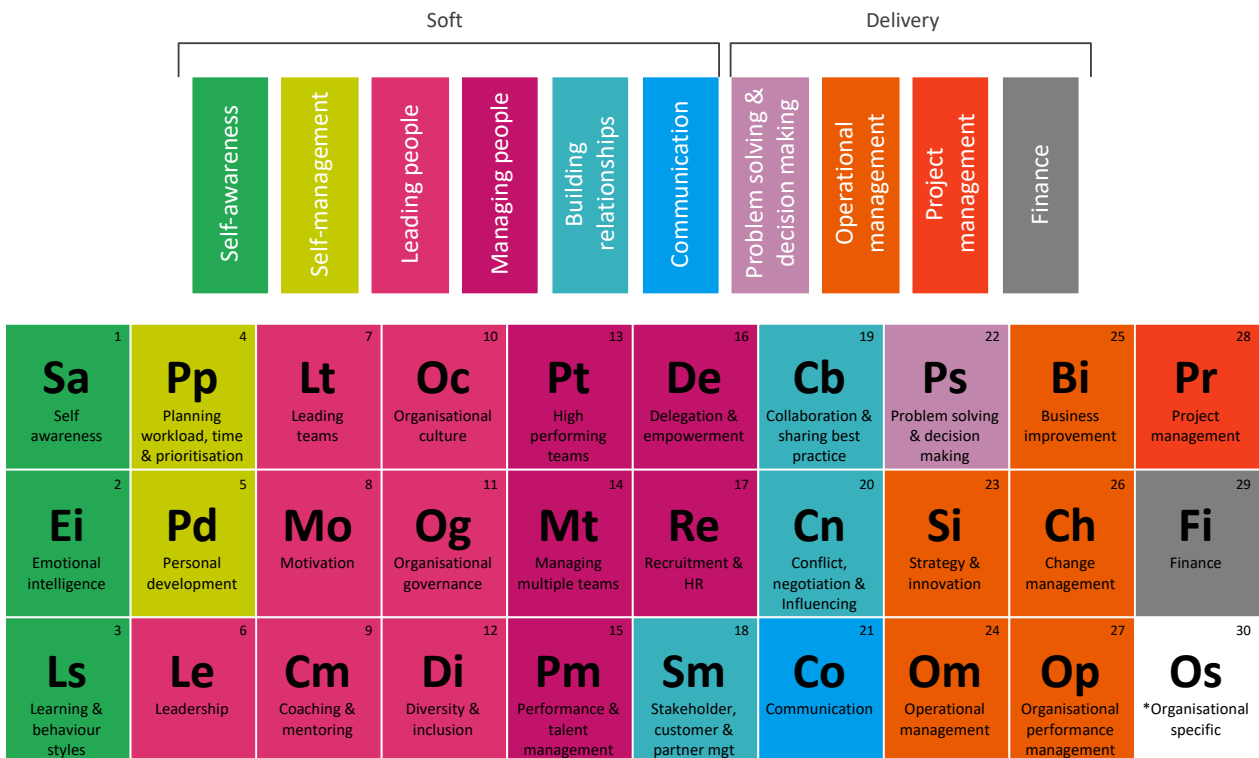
Soft

Delivery

Self-awareness

Self-management

Leading people

Managing people

Building relationships

Communication

Problem solving & decision making

Operational management

Project management

Finance

| 1 Sa Self awareness | 4 Pp Planning workload, time & prioritisation | 7 Lt Leading teams | 10 Oc Organisational culture | 13 Pt High performing teams | 16 De Delegation & empowerment | 19 Cb Collaboration & sharing best practice | 22 Ps Problem solving & decision making | 25 Bi Business improvement | 28 Pr Project management |
|---|---|---|---|---|---|---|---|---|---|
| 2 Ei Emotional intelligence | 5 Pd Personal development | 8 Mo Motivation | 11 Og Organisational governance | 14 Mt Managing multiple teams | 17 Re Recruitment & HR | 20 Cn Conflict, negotiation & Influencing | 23 Si Strategy & innovation | 26 Ch Change management | 29 Fi Finance |
| 3 Ls Learning & behaviour styles | 6 Le Leadership | 9 Cm Coaching & mentoring | 12 Di Diversity & inclusion | 15 Pm Performance & talent management | 18 Sm Stakeholder, customer & partner mgt | 21 Co Communication | 24 Om Operational management | 27 Op Organisational performance management | 30 Os *Organisational specific |